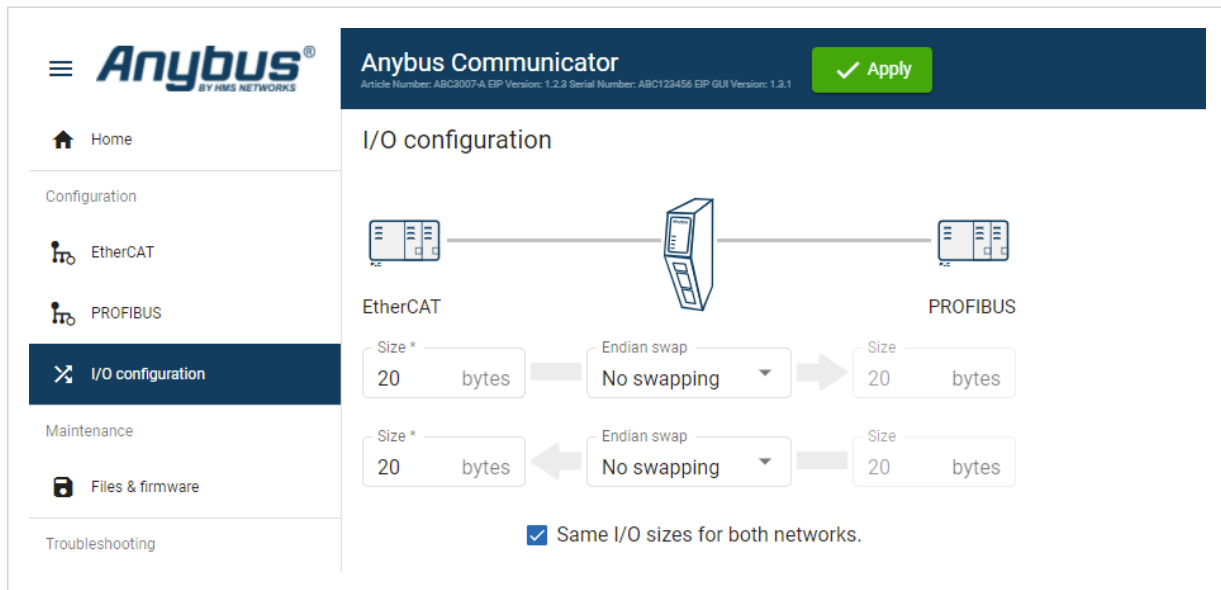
Anybus®
BY HMS NETWORKS

Home

Configuration

EtherCAT

PROFIBUS

I/O configuration

Maintenance

Files & firmware

Troubleshooting

Anybus Communicator
Article Number: ABC3007-A EIP Version: 1.2.3 Serial Number: ABC123456 EIP GUI Version: 1.3.1

Apply

I/O configuration

PLC

PLC

EtherCAT

PROFIBUS

Size *
20 bytes

Endian swap
No swapping

Size
20 bytes

Size *
20 bytes

Endian swap
No swapping

Size
20 bytes

Same I/O sizes for both networks.